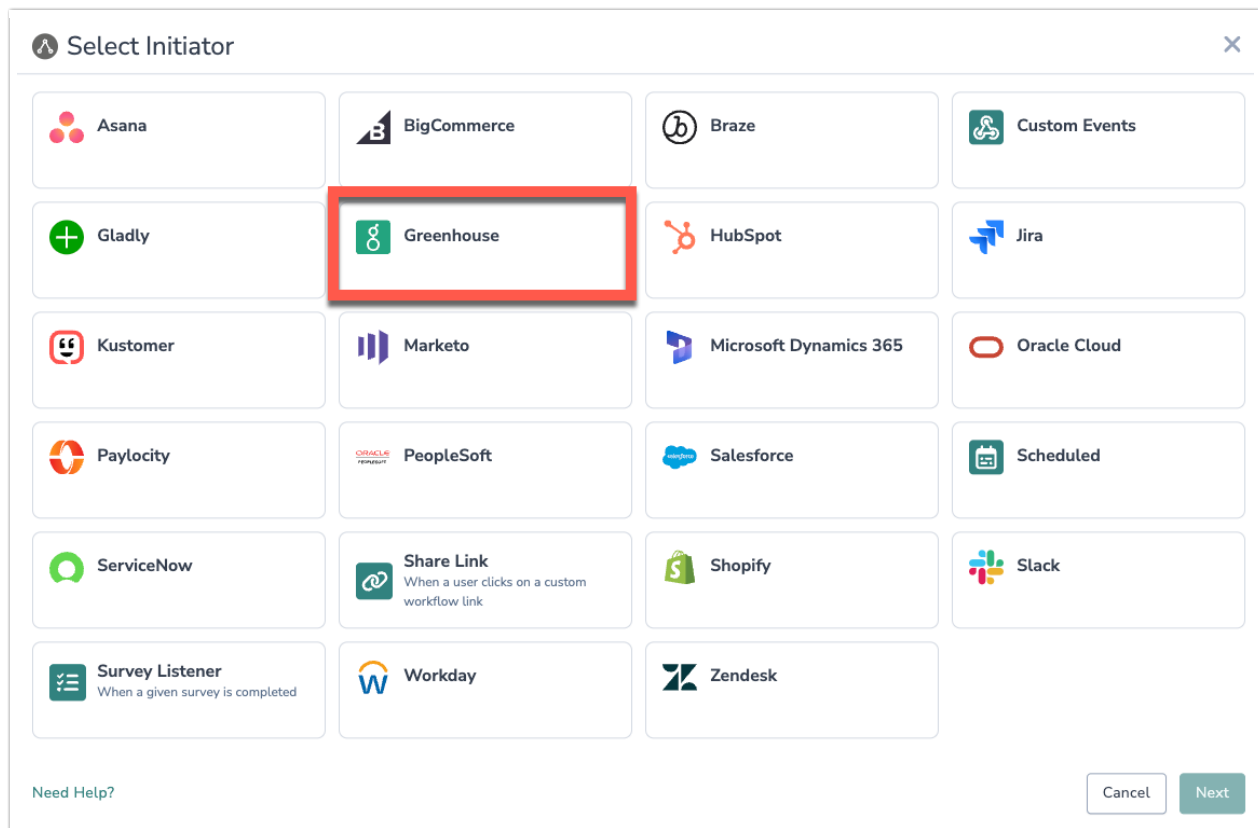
Select Initiator

×

Asana

BigCommerce

Braze

Custom Events

Gladly

Greenhouse

HubSpot

Jira

Kustomer

Marketo

Microsoft Dynamics 365

Oracle Cloud

Paylocity

ORACLE PEOPLESOFT

PeopleSoft

salesforce

Salesforce

Scheduled

ServiceNow

Share Link
When a user clicks on a custom workflow link

Shopify

Slack

Survey Listener
When a given survey is completed

Workday

Zendesk

Need Help?

Cancel

Next